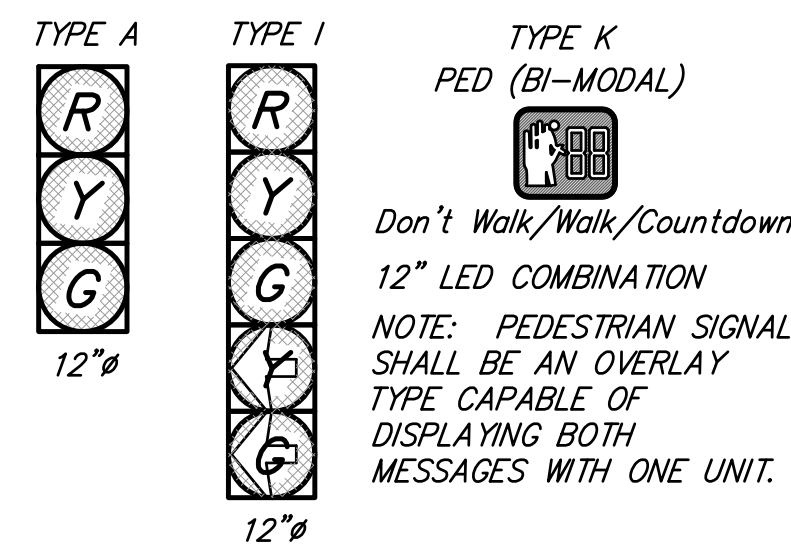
TYPE A

R
Y
G

12"ø

TYPE I

R
Y
G
Y
G

12"ø

TYPE K
PED (BI–MODAL)

88

Don't Walk/Walk/Countdown

12" LED COMBINATION

NOTE: PEDESTRIAN SIGNAL SHALL BE AN OVERLAY TYPE CAPABLE OF DISPLAYING BOTH MESSAGES WITH ONE UNIT.